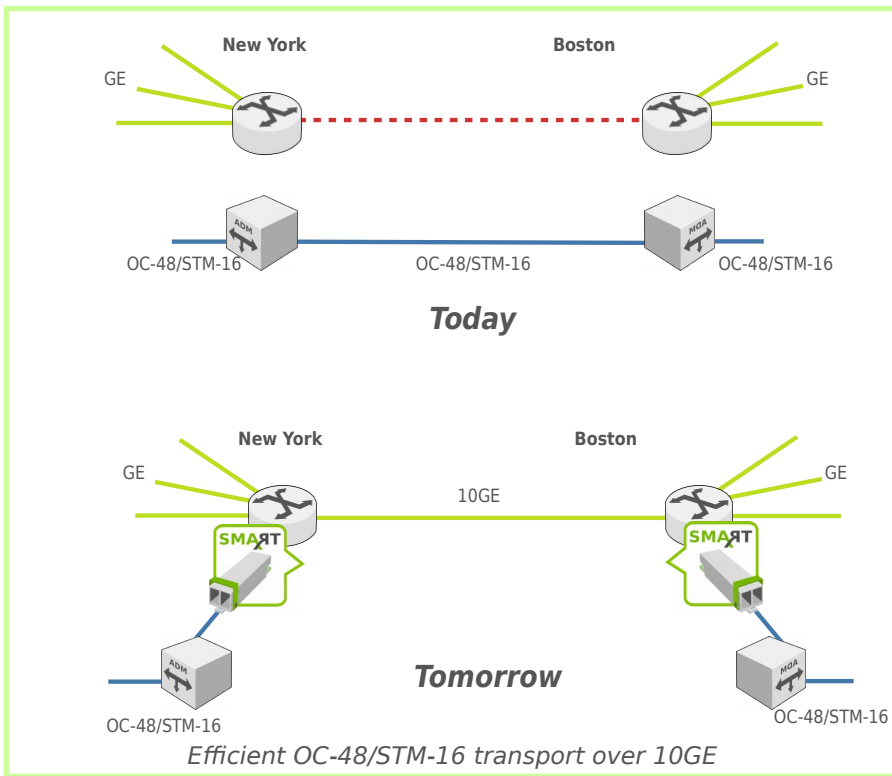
New York

Boston

GE

GE

ADM

ADM

OC-48/STM-16

OC-48/STM-16

OC-48/STM-16

Today

New York

Boston

GE

GE

10GE

SMART

SMART

ADM

ADM

Tomorrow

OC-48/STM-16

OC-48/STM-16

Efficient OC-48/STM-16 transport over 10GE